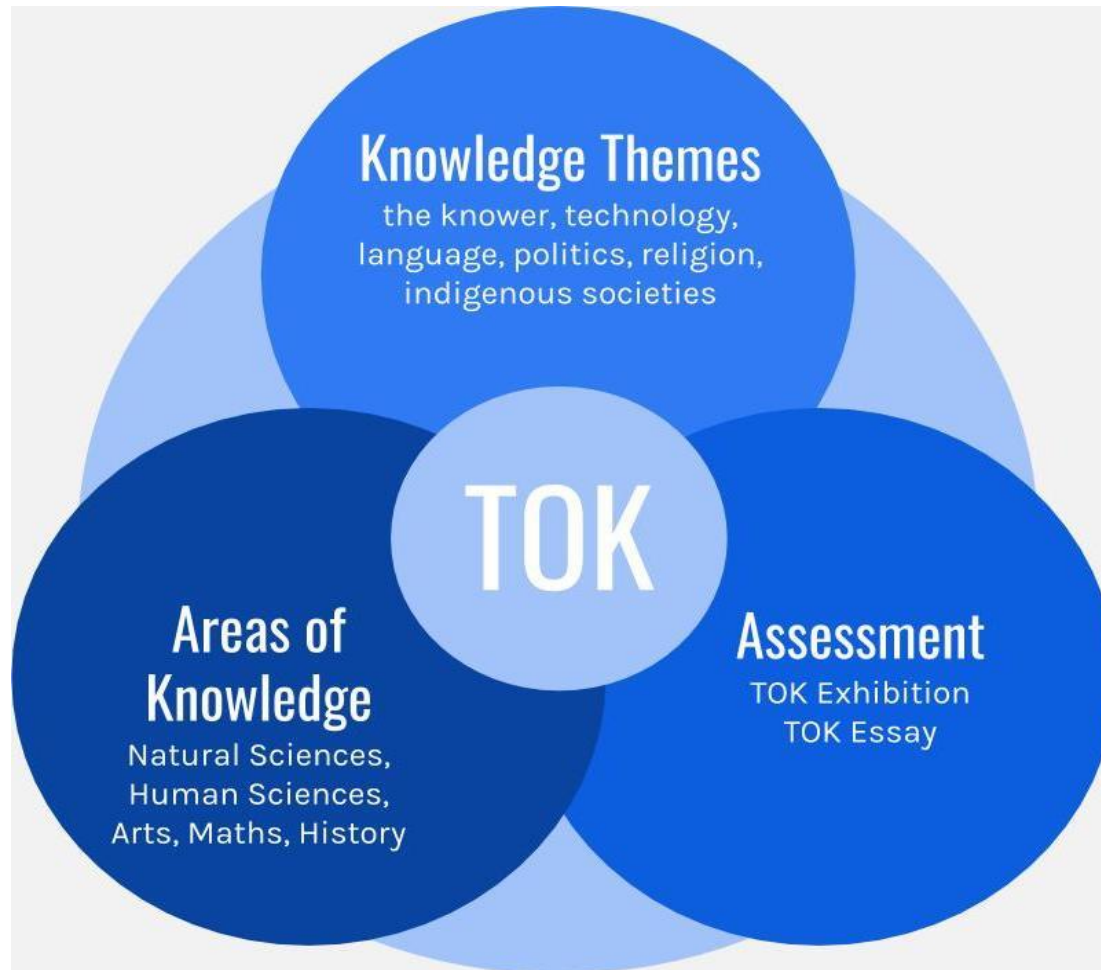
Knowledge Themes
the knower, technology, language, politics, religion, indigenous societies

TOK

Areas of Knowledge
Natural Sciences, Human Sciences, Arts, Maths, History

Assessment
TOK Exhibition
TOK Essay